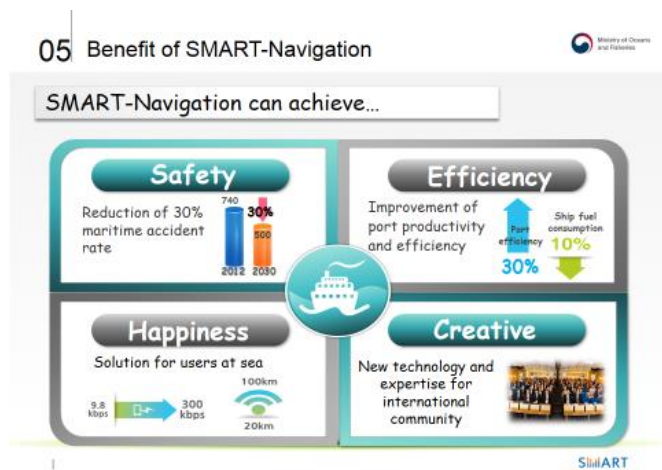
05 Benefit of SMART-Navigation

Ministry of Oceans and Fisheries

SMART-Navigation can achieve…

Safety

Reduction of 30% maritime accident rate

740

30%

500

2012 2030

Efficiency

Improvement of port productivity and efficiency

Port efficiency

30%

Ship fuel consumption

10%

Happiness

Solution for users at sea

9.8 kbps

300 kbps

100km

20km

Creative

New technology and expertise for international community

SMART